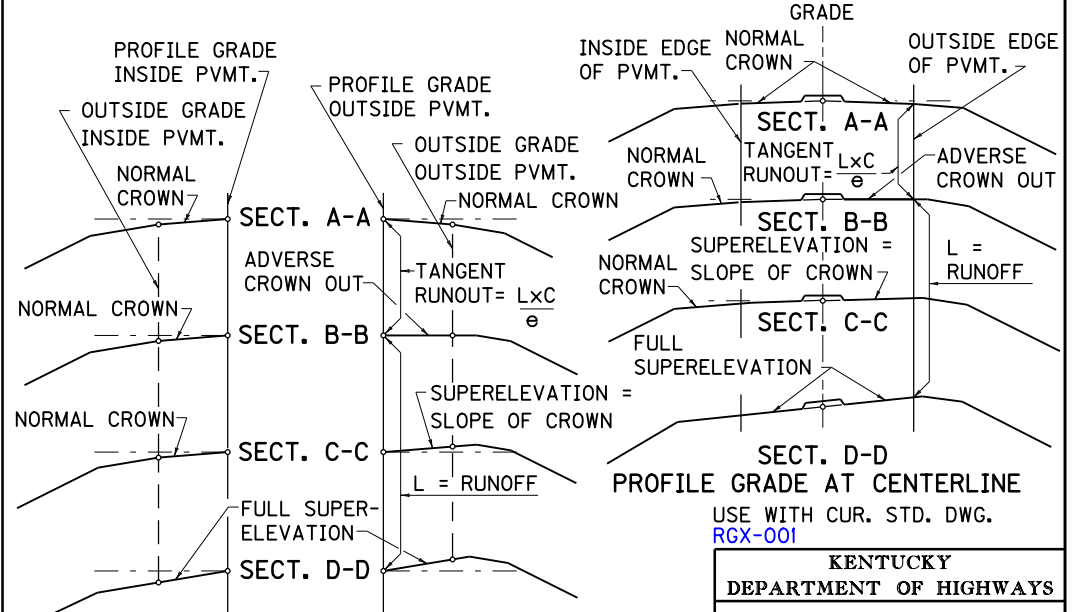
GRADE

PROFILE GRADE INSIDE PVMT.

OUTSIDE GRADE INSIDE PVMT.

NORMAL CROWN

PROFILE GRADE OUTSIDE PVMT.

OUTSIDE GRADE OUTSIDE PVMT.

NORMAL CROWN

SECT. A-A

ADVERSE CROWN OUT

TANGENT RUNOUT= $\frac{L\times C}{e}$

NORMAL CROWN

SECT. B-B

SUPERELEVATION = SLOPE OF CROWN

NORMAL CROWN

SECT. C-C

L = RUNOFF

FULL SUPERELEVATION

SECT. D-D

INSIDE EDGE OF PVMT.

NORMAL CROWN

OUTSIDE EDGE OF PVMT.

SECT. A-A

TANGENT RUNOUT= $\frac{L\times C}{e}$

ADVERSE CROWN OUT

NORMAL CROWN

SECT. B-B

SUPERELEVATION = SLOPE OF CROWN

L = RUNOFF

NORMAL CROWN

SECT. C-C

FULL SUPERELEVATION

SECT. D-D

PROFILE GRADE AT CENTERLINE

USE WITH CUR. STD. DWG. RGX-001

KENTUCKY
DEPARTMENT OF HIGHWAYS